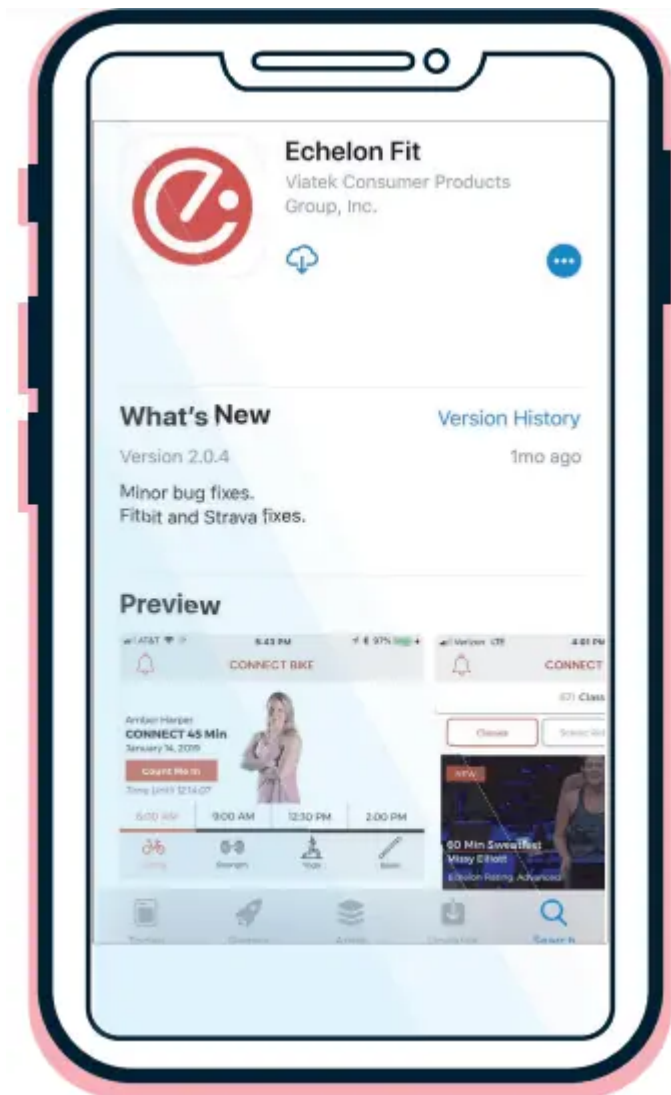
Echelon Fit
Viatek Consumer Products Group, Inc.

What's New
Version History
Version 2.0.4
1mo ago
Minor bug fixes.
Fitbit and Strava fixes.

Preview

AT&T
5:43 PM
97%
CONNECT BIKE
Amber Harper
CONNECT 45 Min
January 14, 2019
Count Me In
Time Until 12:14:07
6:00 AM
9:00 AM
12:30 PM
2:00 PM
Cycling
Strength
Yoga
Stretch

Verizon LTE
4:01 PM
CONNECT
671 Class
Classes
Scenic Rid
NEW
60 Min Sweatfest
Missy Elliott
Echelon Rating: Advanced

Today
Games
Apps
Updates
Search